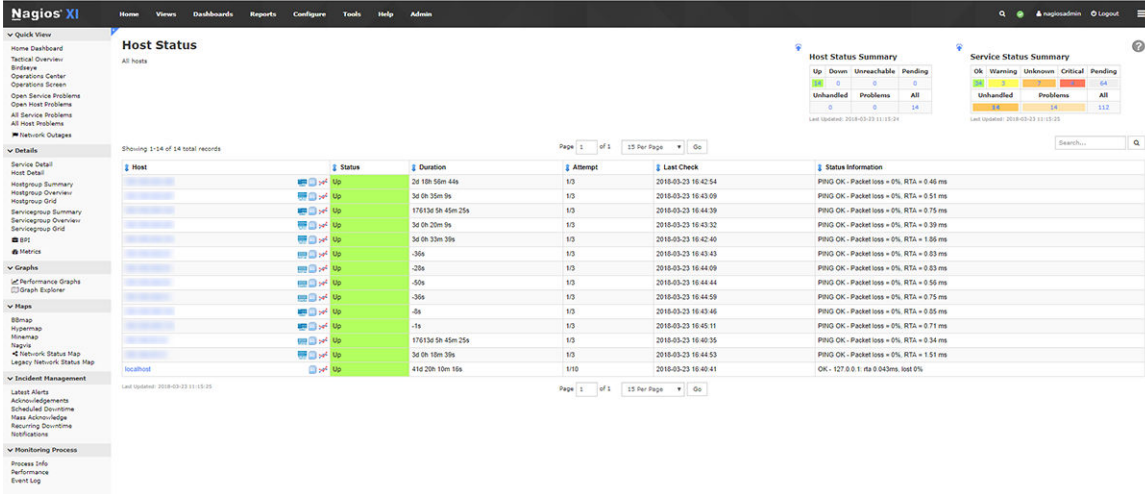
Nagios XI

Home Views Dashboards Reports Configure Tools Help Admin

nagiosadmin Logout

Quick View
Home Dashboard
Tactical Overview
Birdseye
Operations Center
Operations Screen
Open Service Problems
Open Host Problems
All Service Problems
All Host Problems
Network Outages

Details
Service Detail
Host Detail
Hostgroup Summary
Hostgroup Overview
Hostgroup Grid
Servicegroup Summary
Servicegroup Overview
Servicegroup Grid
BPI
Metrics

Graphs
Performance Graphs
Graph Explorer

Maps
BBmap
Hypermap
Minemap
Nagvis
Network Status Map
Legacy Network Status Map

Incident Management
Latest Alerts
Acknowledgements
Scheduled Downtime
Mass Acknowledge
Recurring Downtime
Notifications

Monitoring Process
Process Info
Performance
Event Log

Host Status
All hosts

Host Status Summary

| Up | Down | Unreachable | Pending |
|---|---|---|---|
| 14 | 0 | 0 | 0 |
| Unhandled | | Problems | All |
| 0 | | 0 | 14 |

Last Updated: 2018-03-23 11:15:24

Service Status Summary

| Ok | Warning | Unknown | Critical | Pending |
|---|---|---|---|---|
| 26 | 3 | 7 | 7 | 64 |
| Unhandled | | Problems | | All |
| 14 | | 14 | | 112 |

Last Updated: 2018-03-23 11:15:25

Showing 1-14 of 14 total records

Page 1 of 1 15 Per Page Go

Search...

| Host | Status | Duration | Attempt | Last Check | Status Information |
|---|---|---|---|---|---|
| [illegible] | Up | 2d 18h 56m 44s | 1/3 | 2018-03-23 16:42:54 | PING OK - Packet loss = 0%, RTA = 0.46 ms |
| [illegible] | Up | 3d 0h 35m 9s | 1/3 | 2018-03-23 16:43:09 | PING OK - Packet loss = 0%, RTA = 0.51 ms |
| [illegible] | Up | 17613d 5h 45m 25s | 1/3 | 2018-03-23 16:44:39 | PING OK - Packet loss = 0%, RTA = 0.75 ms |
| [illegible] | Up | 3d 0h 20m 9s | 1/3 | 2018-03-23 16:43:32 | PING OK - Packet loss = 0%, RTA = 0.39 ms |
| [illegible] | Up | 3d 0h 33m 39s | 1/3 | 2018-03-23 16:42:40 | PING OK - Packet loss = 0%, RTA = 1.86 ms |
| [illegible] | Up | -36s | 1/3 | 2018-03-23 16:43:43 | PING OK - Packet loss = 0%, RTA = 0.83 ms |
| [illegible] | Up | -28s | 1/3 | 2018-03-23 16:44:09 | PING OK - Packet loss = 0%, RTA = 0.83 ms |
| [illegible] | Up | -50s | 1/3 | 2018-03-23 16:44:44 | PING OK - Packet loss = 0%, RTA = 0.56 ms |
| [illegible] | Up | -36s | 1/3 | 2018-03-23 16:44:59 | PING OK - Packet loss = 0%, RTA = 0.75 ms |
| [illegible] | Up | -8s | 1/3 | 2018-03-23 16:43:46 | PING OK - Packet loss = 0%, RTA = 0.85 ms |
| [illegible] | Up | -1s | 1/3 | 2018-03-23 16:45:11 | PING OK - Packet loss = 0%, RTA = 0.71 ms |
| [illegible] | Up | 17613d 5h 45m 25s | 1/3 | 2018-03-23 16:40:35 | PING OK - Packet loss = 0%, RTA = 0.34 ms |
| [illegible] | Up | 3d 0h 18m 39s | 1/3 | 2018-03-23 16:44:53 | PING OK - Packet loss = 0%, RTA = 1.51 ms |
| localhost | Up | 41d 20h 10m 16s | 1/10 | 2018-03-23 16:40:41 | OK - 127.0.0.1: rta 0.043ms, lost 0% |

Last Updated: 2018-03-23 11:15:25

Page 1 of 1 15 Per Page Go